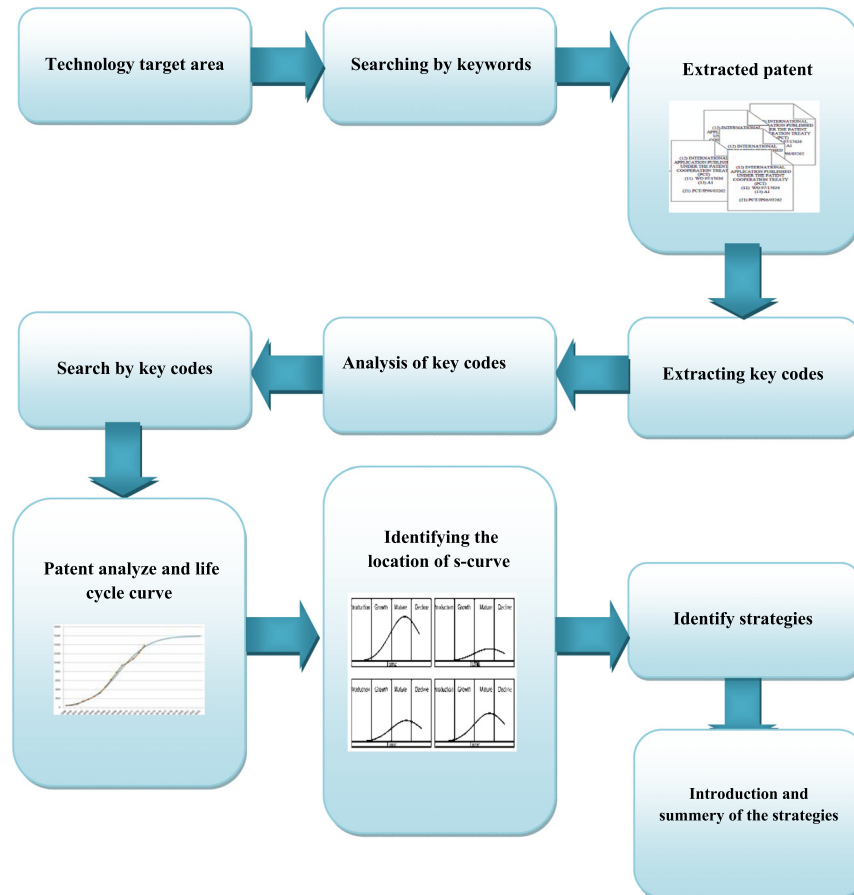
Technology target area

Searching by keywords

Extracted patent

(12) INTERNATIONAL APPLICATION PUBLISHED UNDER THE PATENT COOPERATION TREATY (PCT)

(12) INTERNATIONAL APPLICATION PUBLISHED UNDER THE PATENT COOPERATION TREATY (PCT)

Extracting key codes

Analysis of key codes

Search by key codes

Patent analyze and life cycle curve

Identifying the location of s-curve

Introduction Growth Mature Decline

Introduction Growth Mature Decline

Introduction Growth Mature Decline

Introduction Growth Mature Decline

Identify strategies

Introduction and summery of the strategies